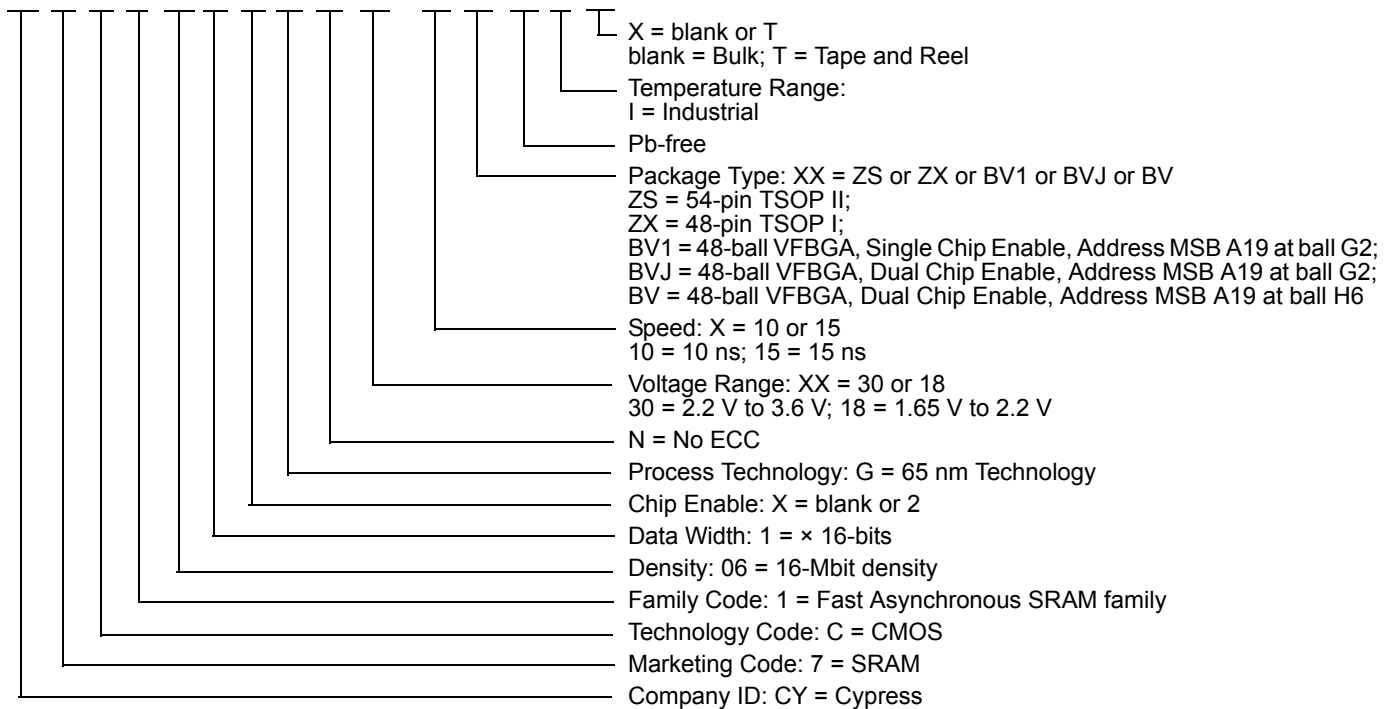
X = blank or T
blank = Bulk; T = Tape and Reel

Temperature Range:
I = Industrial

Pb-free

Package Type: XX = ZS or ZX or BV1 or BVJ or BV
ZS = 54-pin TSOP II;
ZX = 48-pin TSOP I;
BV1 = 48-ball VFBGA, Single Chip Enable, Address MSB A19 at ball G2;
BVJ = 48-ball VFBGA, Dual Chip Enable, Address MSB A19 at ball G2;
BV = 48-ball VFBGA, Dual Chip Enable, Address MSB A19 at ball H6

Speed: X = 10 or 15
10 = 10 ns; 15 = 15 ns

Voltage Range: XX = 30 or 18
30 = 2.2 V to 3.6 V; 18 = 1.65 V to 2.2 V

N = No ECC

Process Technology: G = 65 nm Technology

Chip Enable: X = blank or 2

Data Width: 1 = × 16-bits

Density: 06 = 16-Mbit density

Family Code: 1 = Fast Asynchronous SRAM family

Technology Code: C = CMOS

Marketing Code: 7 = SRAM

Company ID: CY = Cypress